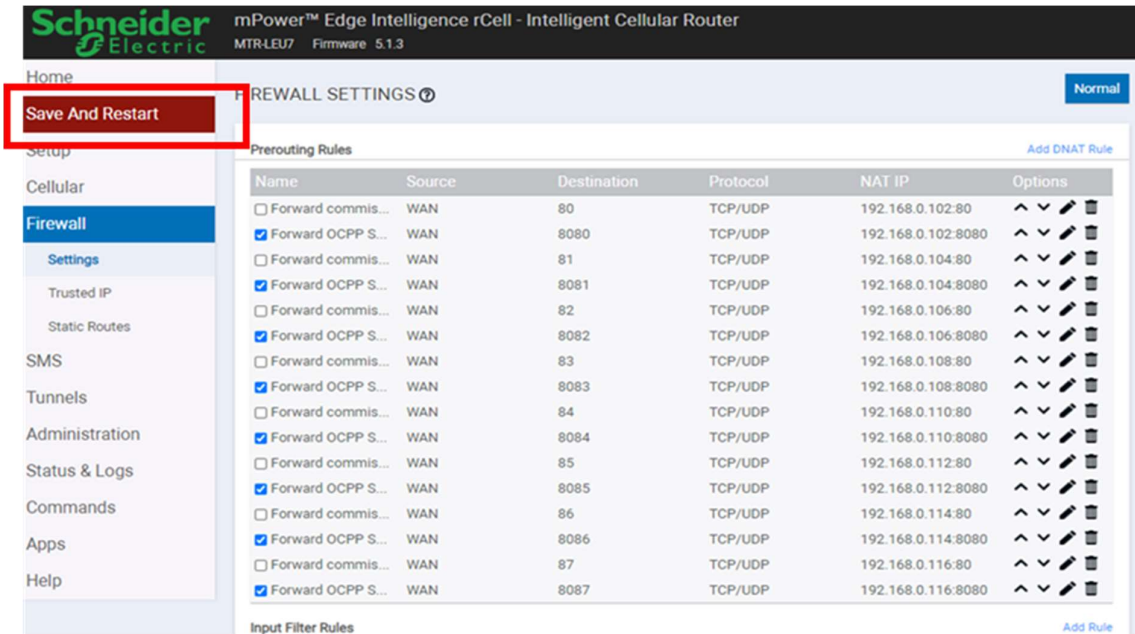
Schneider Electric

mPower™ Edge Intelligence rCell - Intelligent Cellular Router
MTR-LEU7 Firmware 5.1.3

Home
Save And Restart
Setup
Cellular
Firewall
Settings
Trusted IP
Static Routes
SMS
Tunnels
Administration
Status & Logs
Commands
Apps
Help

FIREWALL SETTINGS

Normal

Prerouting Rules

Add DNAT Rule

| Name | Source | Destination | Protocol | NAT IP | Options |
|---|---|---|---|---|---|
| Forward commis... | WAN | 80 | TCP/UDP | 192.168.0.102:80 | |
| Forward OCPP S... | WAN | 8080 | TCP/UDP | 192.168.0.102:8080 | |
| Forward commis... | WAN | 81 | TCP/UDP | 192.168.0.104:80 | |
| Forward OCPP S... | WAN | 8081 | TCP/UDP | 192.168.0.104:8080 | |
| Forward commis... | WAN | 82 | TCP/UDP | 192.168.0.106:80 | |
| Forward OCPP S... | WAN | 8082 | TCP/UDP | 192.168.0.106:8080 | |
| Forward commis... | WAN | 83 | TCP/UDP | 192.168.0.108:80 | |
| Forward OCPP S... | WAN | 8083 | TCP/UDP | 192.168.0.108:8080 | |
| Forward commis... | WAN | 84 | TCP/UDP | 192.168.0.110:80 | |
| Forward OCPP S... | WAN | 8084 | TCP/UDP | 192.168.0.110:8080 | |
| Forward commis... | WAN | 85 | TCP/UDP | 192.168.0.112:80 | |
| Forward OCPP S... | WAN | 8085 | TCP/UDP | 192.168.0.112:8080 | |
| Forward commis... | WAN | 86 | TCP/UDP | 192.168.0.114:80 | |
| Forward OCPP S... | WAN | 8086 | TCP/UDP | 192.168.0.114:8080 | |
| Forward commis... | WAN | 87 | TCP/UDP | 192.168.0.116:80 | |
| Forward OCPP S... | WAN | 8087 | TCP/UDP | 192.168.0.116:8080 | |

Input Filter Rules

Add Rule